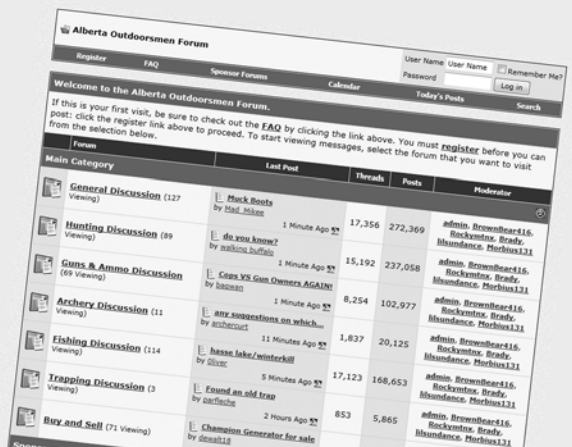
Alberta Outdoorsmen Forum

Register FAQ Sponsor Forums Calendar Today's Posts Search

User Name [User Name] Remember Me?
Password
Log in

Welcome to the Alberta Outdoorsmen Forum.

If this is your first visit, be sure to check out the FAQ by clicking the link above. You must register before you can post: click the register link above to proceed. To start viewing messages, select the forum that you want to visit from the selection below.

| Forum | Last Post | Threads | Posts | Moderator |
|---|---|---|---|---|
| Main Category | | | | |
| General Discussion (127 Viewing) | Muck Boots by Mad_Mikee 1 Minute Ago | 17,356 | 272,369 | admin, BrownBear416, Rockymtnx, Brady, lilsundance, Morbius131 |
| Hunting Discussion (89 Viewing) | do you know? by walking buffalo 1 Minute Ago | 15,192 | 237,058 | admin, BrownBear416, Rockymtnx, Brady, lilsundance, Morbius131 |
| Guns & Ammo Discussion (69 Viewing) | Cops VS Gun Owners AGAIN! by bagwan | | | admin, BrownBear416, Rockymtnx, Brady, lilsundance, Morbius131 |
| Archery Discussion (11 Viewing) | any suggestions on which... by archercurt 1 Minute Ago | 8,254 | 102,977 | admin, BrownBear416, Rockymtnx, Brady, lilsundance, Morbius131 |
| Fishing Discussion (114 Viewing) | hasse lake/winterkill by 0liver 11 Minutes Ago | 1,837 | 20,125 | admin, BrownBear416, Rockymtnx, Brady, lilsundance, Morbius131 |
| Trapping Discussion (3 Viewing) | Found an old trap by parfleche 5 Minutes Ago | 17,123 | 168,653 | admin, BrownBear416, Rockymtnx, Brady, lilsundance, Morbius131 |
| Buy and Sell (71 Viewing) | Champion Generator for sale by dewalt18 2 Hours Ago | 853 | 5,865 | admin, BrownBear416, Rockymtnx, Brady, lilsundance, Morbius131 |